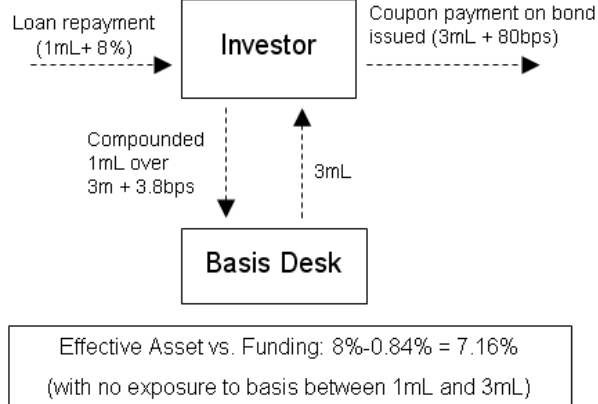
Loan repayment (1mL+ 8%)

Investor

Coupon payment on bond issued (3mL + 80bps)

Compounded 1mL over 3m + 3.8bps

3mL

Basis Desk

Effective Asset vs. Funding: 8%-0.84% = 7.16%

(with no exposure to basis between 1mL and 3mL)